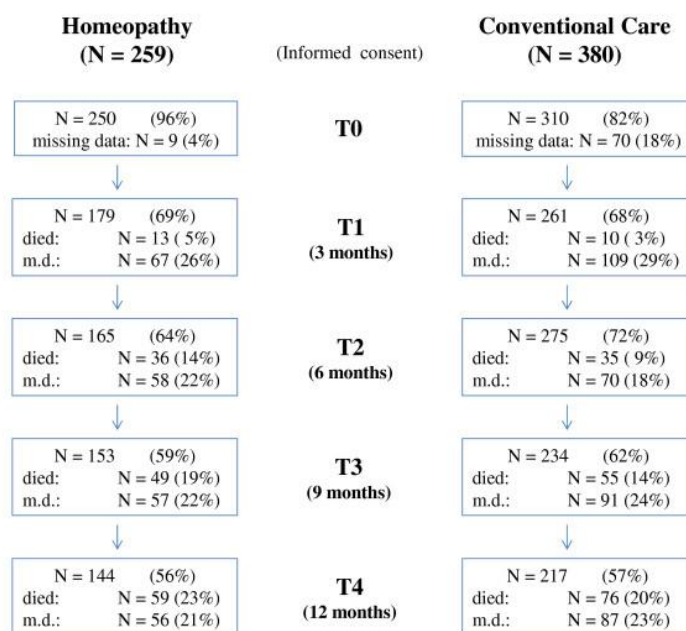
Homeopathy
(N = 259)

(Informed consent)

Conventional Care
(N = 380)

N = 250 (96%)
missing data: N = 9 (4%)

T0

N = 310 (82%)
missing data: N = 70 (18%)

N = 179 (69%)
died: N = 13 ( 5%)
m.d.: N = 67 (26%)

T1
(3 months)

N = 261 (68%)
died: N = 10 ( 3%)
m.d.: N = 109 (29%)

N = 165 (64%)
died: N = 36 (14%)
m.d.: N = 58 (22%)

T2
(6 months)

N = 275 (72%)
died: N = 35 ( 9%)
m.d.: N = 70 (18%)

N = 153 (59%)
died: N = 49 (19%)
m.d.: N = 57 (22%)

T3
(9 months)

N = 234 (62%)
died: N = 55 (14%)
m.d.: N = 91 (24%)

N = 144 (56%)
died: N = 59 (23%)
m.d.: N = 56 (21%)

T4
(12 months)

N = 217 (57%)
died: N = 76 (20%)
m.d.: N = 87 (23%)